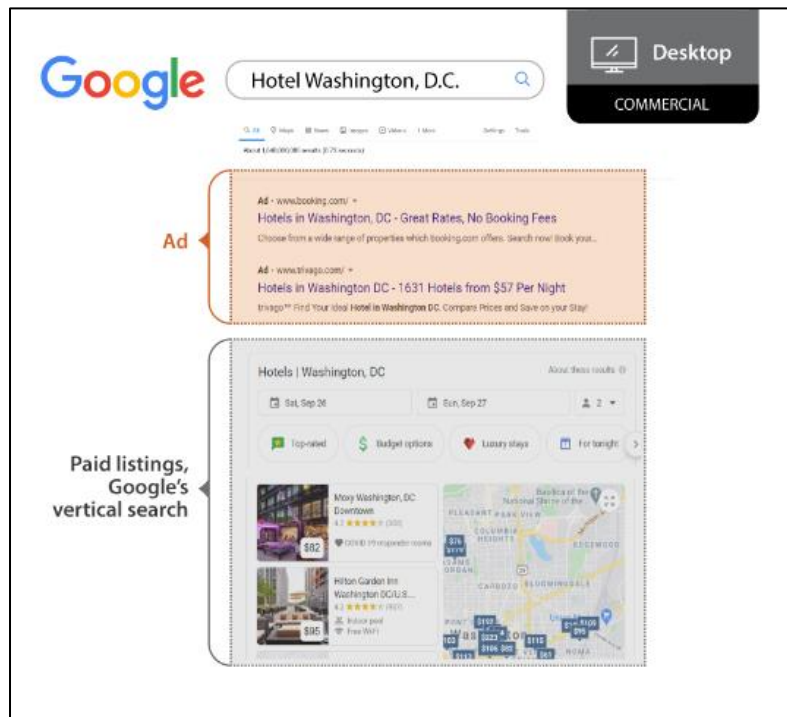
Google

Hotel Washington, D.C.

Desktop

COMMERCIAL

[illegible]

About 1,640,000,000 results (0.73 seconds)

Ad · www.booking.com/

Hotels in Washington, DC - Great Rates, No Booking Fees

Choose from a wide range of properties which booking.com offers. Search now! Book your...

Ad · www.trivago.com/

Hotels in Washington DC - 1631 Hotels from $57 Per Night

trivago™ Find Your ideal Hotel in Washington DC. Compare Prices and Save on your Stay!

Ad

Hotels | Washington, DC

About these results

Sat, Sep 26

Sun, Sep 27

2

Top-rated

Budget options

Luxury stays

For tonight

Paid listings, Google's vertical search

Moxy Washington, DC Downtown

4.2 ★★★★ (500)

$82

COVID-19 responder rooms

Hilton Garden Inn Washington DC/U.S...

4.2 ★★★★ (461)

$95

Indoor pool

Free Wi-Fi

PLEASANT PLAINS

PARK VIEW

COLUMBIA HEIGHTS

ADAMS MORGAN

CARDOZO

BLOOMINGDALE

ECKINGTON

EDGEWOOD

NOMA

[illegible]